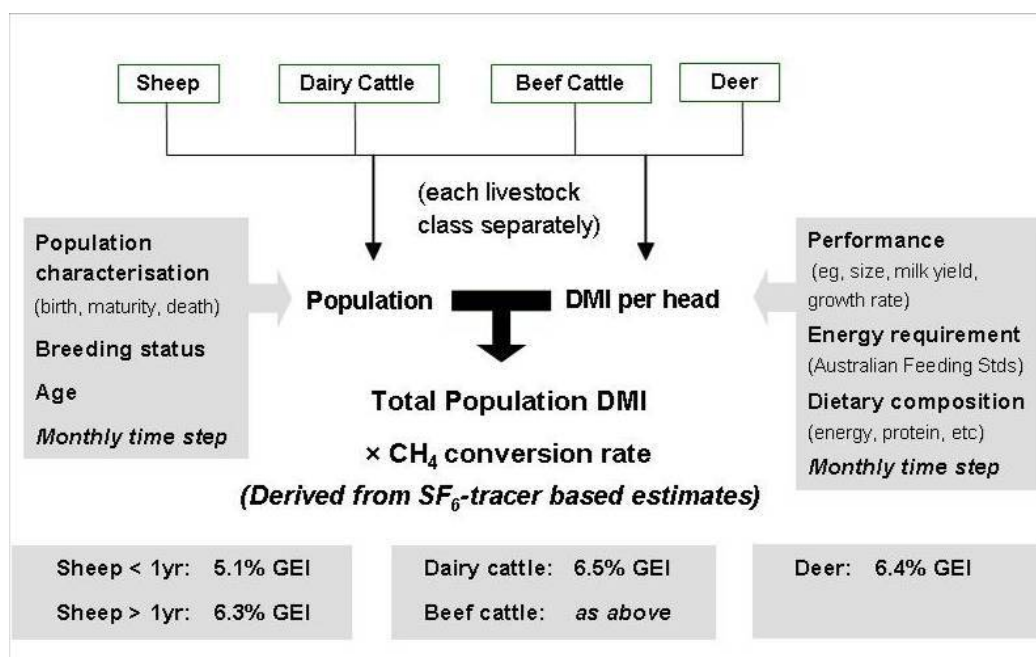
Sheep

Dairy Cattle

Beef Cattle

Deer

(each livestock class separately)

Population characterisation
(birth, maturity, death)
Breeding status
Age
*Monthly time step*

Population

DMI per head

Performance
(eg, size, milk yield, growth rate)
Energy requirement
(Australian Feeding Stds)
Dietary composition
(energy, protein, etc)
*Monthly time step*

Total Population DMI

× $CH_4$ conversion rate

*(Derived from $SF_6$-tracer based estimates)*

Sheep < 1yr: 5.1% GEI
Sheep > 1yr: 6.3% GEI

Dairy cattle: 6.5% GEI
Beef cattle: *as above*

Deer: 6.4% GEI